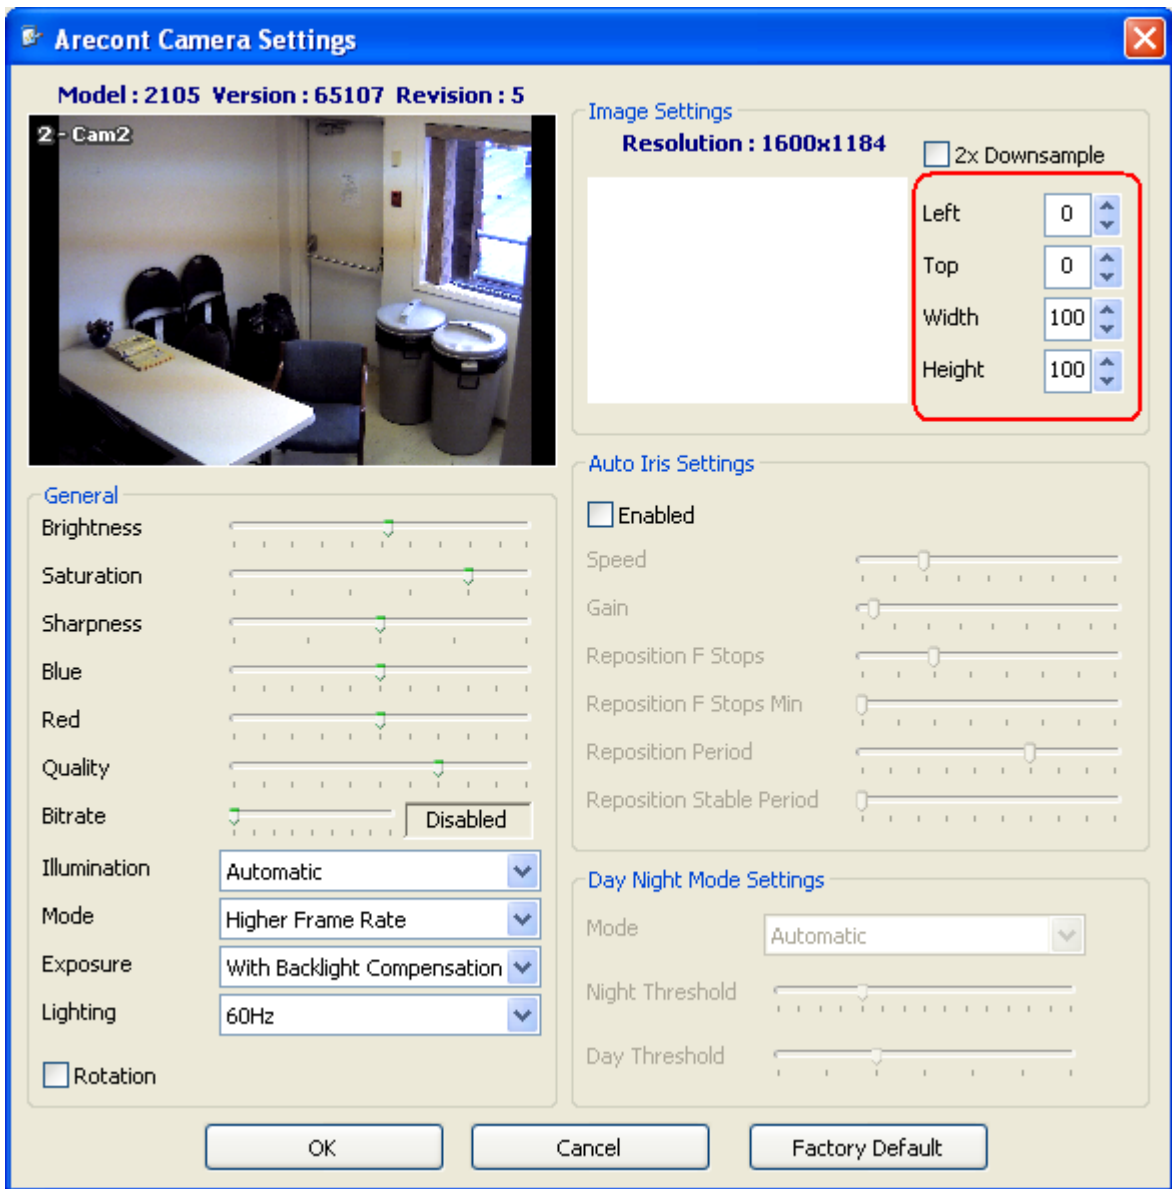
Arecont Camera Settings

Model : 2105 Version : 65107 Revision : 5

2 - Cam2

Image Settings

Resolution : 1600x1184

2x Downsample

Left 0
Top 0
Width 100
Height 100

General

Brightness

Saturation

Sharpness

Blue

Red

Quality

Bitrate Disabled

Illumination Automatic

Mode Higher Frame Rate

Exposure With Backlight Compensation

Lighting 60Hz

Rotation

Auto Iris Settings

Enabled

Speed

Gain

Reposition F Stops

Reposition F Stops Min

Reposition Period

Reposition Stable Period

Day Night Mode Settings

Mode Automatic

Night Threshold

Day Threshold

OK Cancel Factory Default